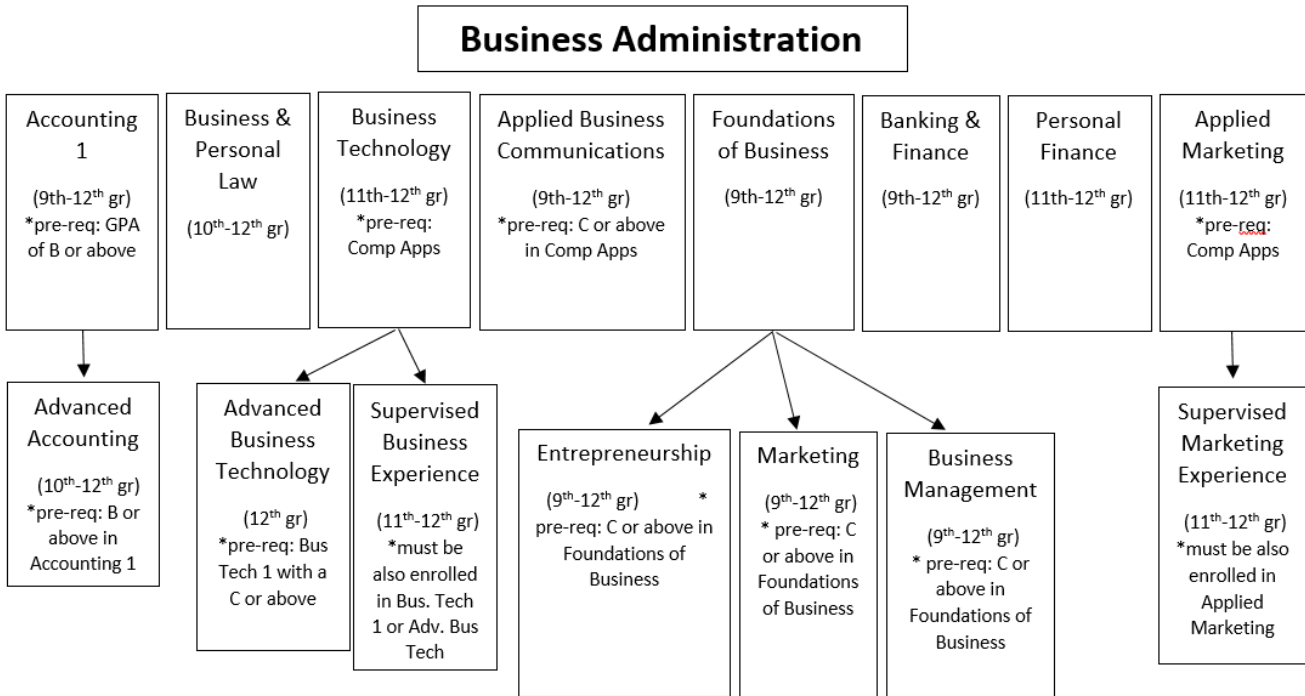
Business Administration

Accounting 1

(9th-12$^{th}$ gr)
*pre-req: GPA of B or above

Business & Personal Law

(10$^{th}$-12$^{th}$ gr)

Business Technology

(11th-12$^{th}$ gr)
*pre-req: Comp Apps

Applied Business Communications

(9th-12$^{th}$ gr)
*pre-req: C or above in Comp Apps

Foundations of Business

(9th-12$^{th}$ gr)

Banking & Finance

(9th-12$^{th}$ gr)

Personal Finance

(11th-12$^{th}$ gr)

Applied Marketing

(11th-12$^{th}$ gr)
*pre-req: Comp Apps

Advanced Accounting

(10$^{th}$-12$^{th}$ gr)
*pre-req: B or above in Accounting 1

Advanced Business Technology

(12$^{th}$ gr)
*pre-req: Bus Tech 1 with a C or above

Supervised Business Experience

(11$^{th}$-12$^{th}$ gr)
*must be also enrolled in Bus. Tech 1 or Adv. Bus Tech

Entrepreneurship

(9$^{th}$-12$^{th}$ gr) * pre-req: C or above in Foundations of Business

Marketing

(9$^{th}$-12$^{th}$ gr)
* pre-req: C or above in Foundations of Business

Business Management

(9$^{th}$-12$^{th}$ gr)
* pre-req: C or above in Foundations of Business

Supervised Marketing Experience

(11$^{th}$-12$^{th}$ gr)
*must be also enrolled in Applied Marketing